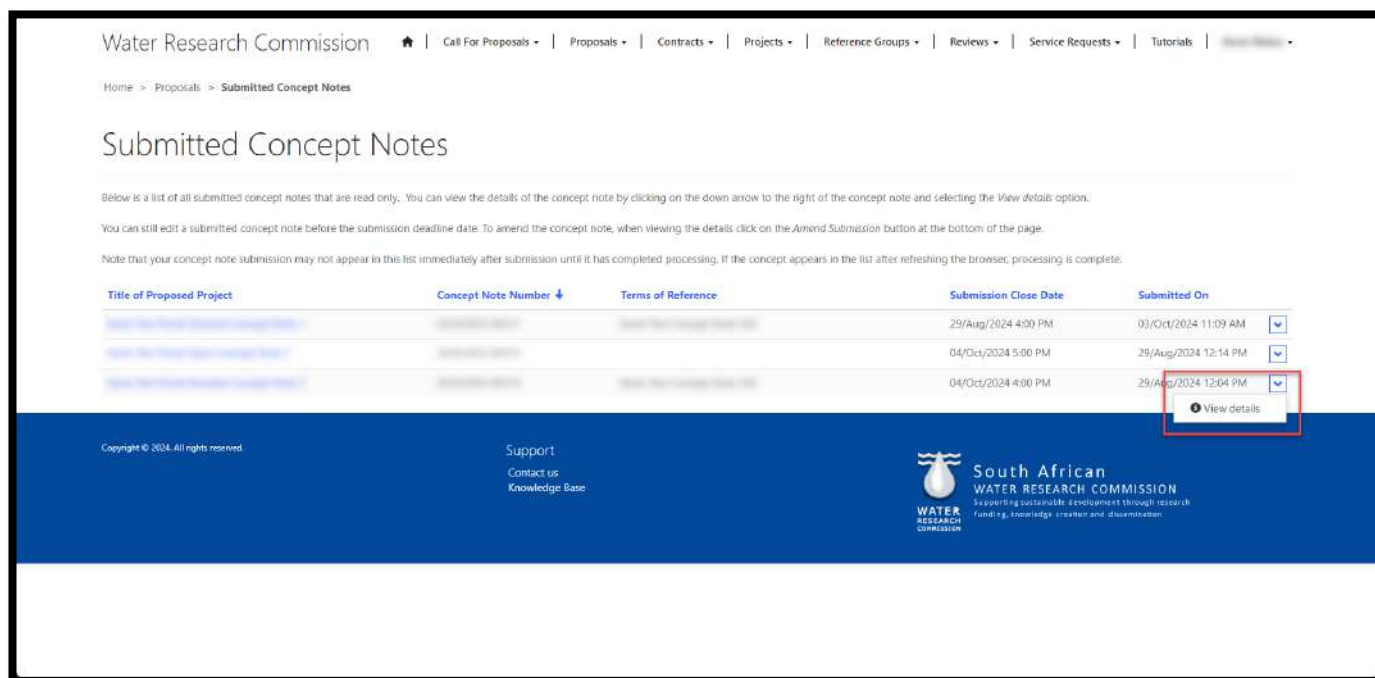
Water Research Commission | Call For Proposals ▾ | Proposals ▾ | Contracts ▾ | Projects ▾ | Reference Groups ▾ | Reviews ▾ | Service Requests ▾ | Tutorials | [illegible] ▾

Home > Proposals > Submitted Concept Notes

Submitted Concept Notes

Below is a list of all submitted concept notes that are read only. You can view the details of the concept note by clicking on the down arrow to the right of the concept note and selecting the *View details* option.

You can still edit a submitted concept note before the submission deadline date. To amend the concept note, when viewing the details click on the *Amend Submission* button at the bottom of the page.

Note that your concept note submission may not appear in this list immediately after submission until it has completed processing. If the concept appears in the list after refreshing the browser, processing is complete.

| Title of Proposed Project | Concept Note Number ↓ | Terms of Reference | Submission Close Date | Submitted On |
|---|---|---|---|---|
| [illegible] | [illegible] | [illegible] | 29/Aug/2024 4:00 PM | 03/Oct/2024 11:09 AM |
| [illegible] | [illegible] | | 04/Oct/2024 5:00 PM | 29/Aug/2024 12:14 PM |
| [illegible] | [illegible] | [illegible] | 04/Oct/2024 4:00 PM | 29/Aug/2024 12:04 PM |

View details

Copyright © 2024. All rights reserved.

Support
Contact us
Knowledge Base

WATER RESEARCH COMMISSION
South African
WATER RESEARCH COMMISSION
Supporting sustainable development through research funding, knowledge creation and dissemination